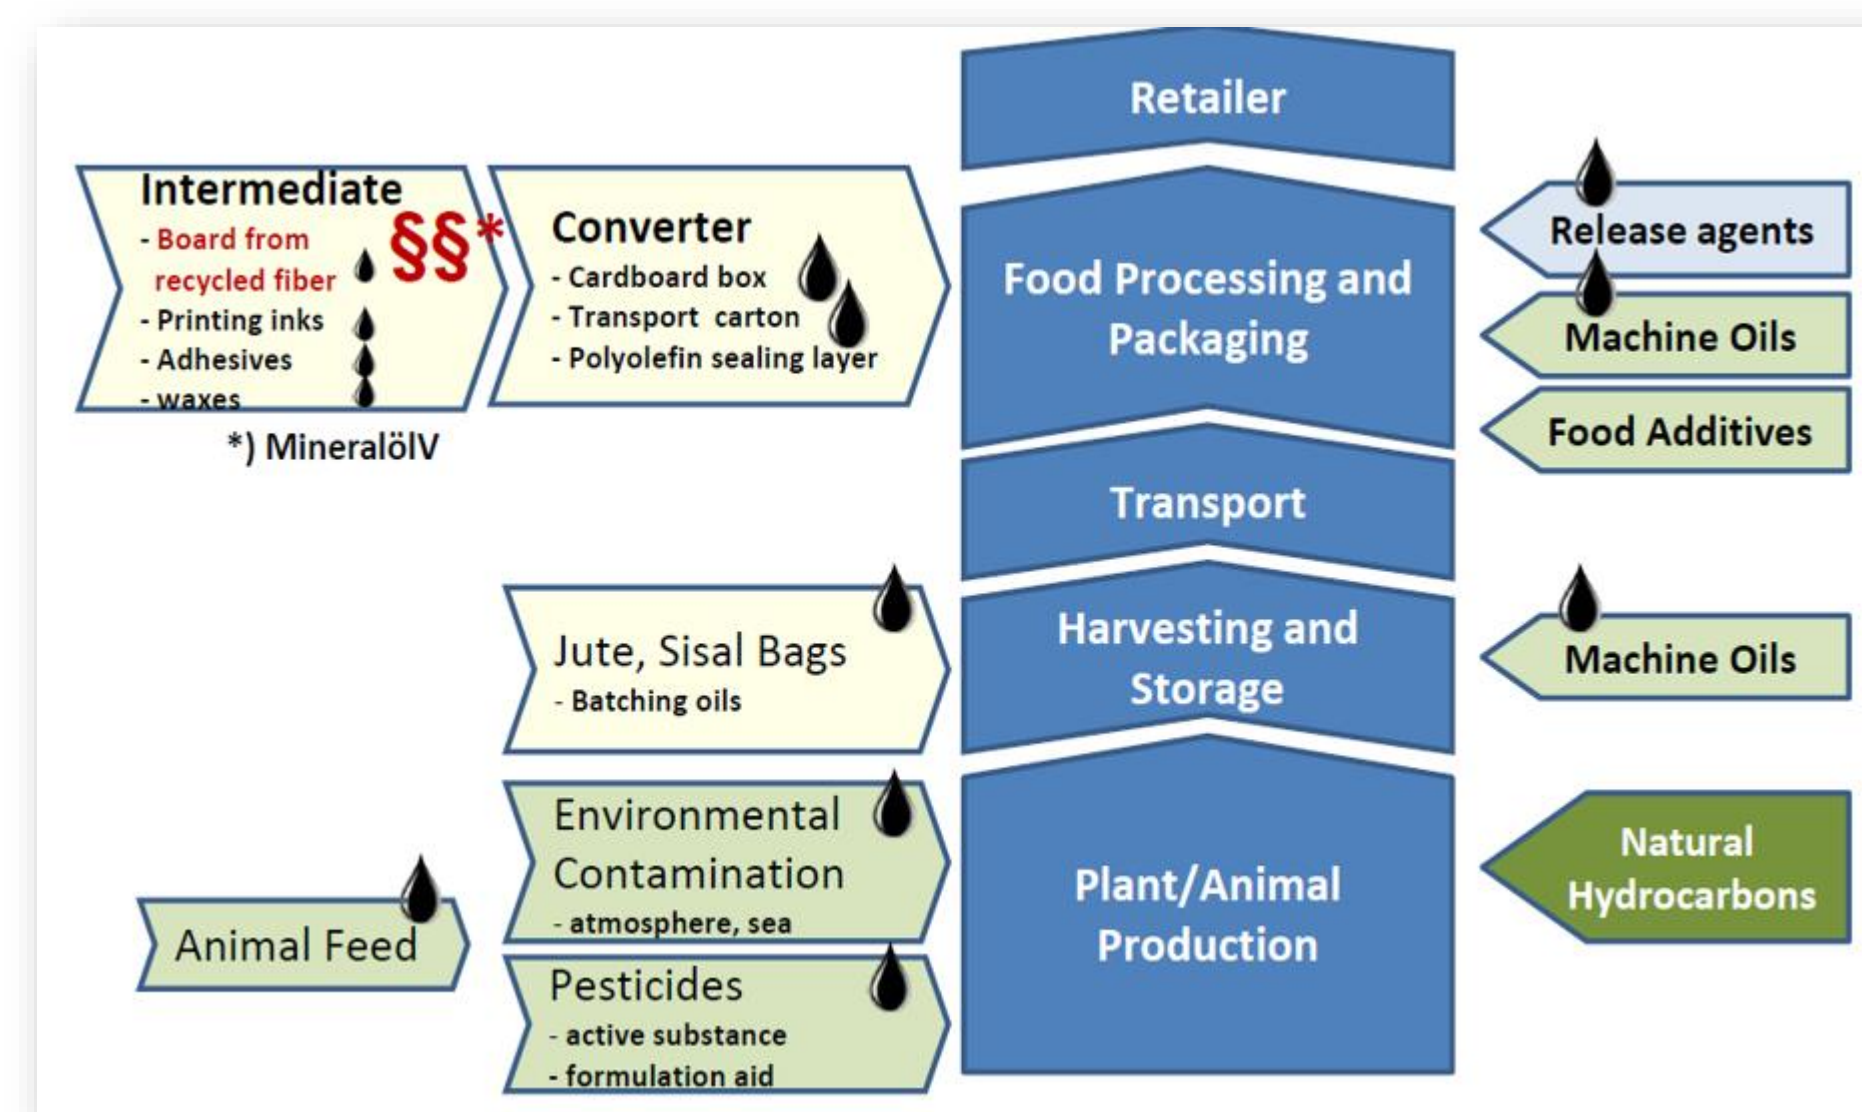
Intermediate
- Board from recycled fiber
- Printing inks
- Adhesives
- waxes

§§*

*) MineralölV

Converter
- Cardboard box
- Transport carton
- Polyolefin sealing layer

Retailer

Food Processing and Packaging

Transport

Harvesting and Storage

Plant/Animal Production

Release agents

Machine Oils

Food Additives

Machine Oils

Natural Hydrocarbons

Jute, Sisal Bags
- Batching oils

Environmental Contamination
- atmosphere, sea

Pesticides
- active substance
- formulation aid

Animal Feed